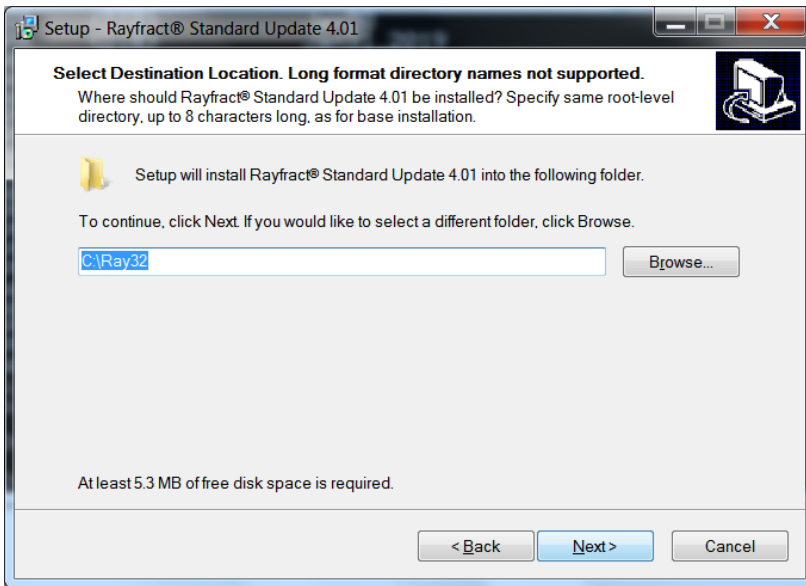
Setup - Rayfract® Standard Update 4.01

Select Destination Location. Long format directory names not supported.
Where should Rayfract® Standard Update 4.01 be installed? Specify same root-level directory, up to 8 characters long, as for base installation.

Setup will install Rayfract® Standard Update 4.01 into the following folder.

To continue, click Next. If you would like to select a different folder, click Browse.

C:\Ray32

Browse...

At least 5.3 MB of free disk space is required.

< Back

Next >

Cancel